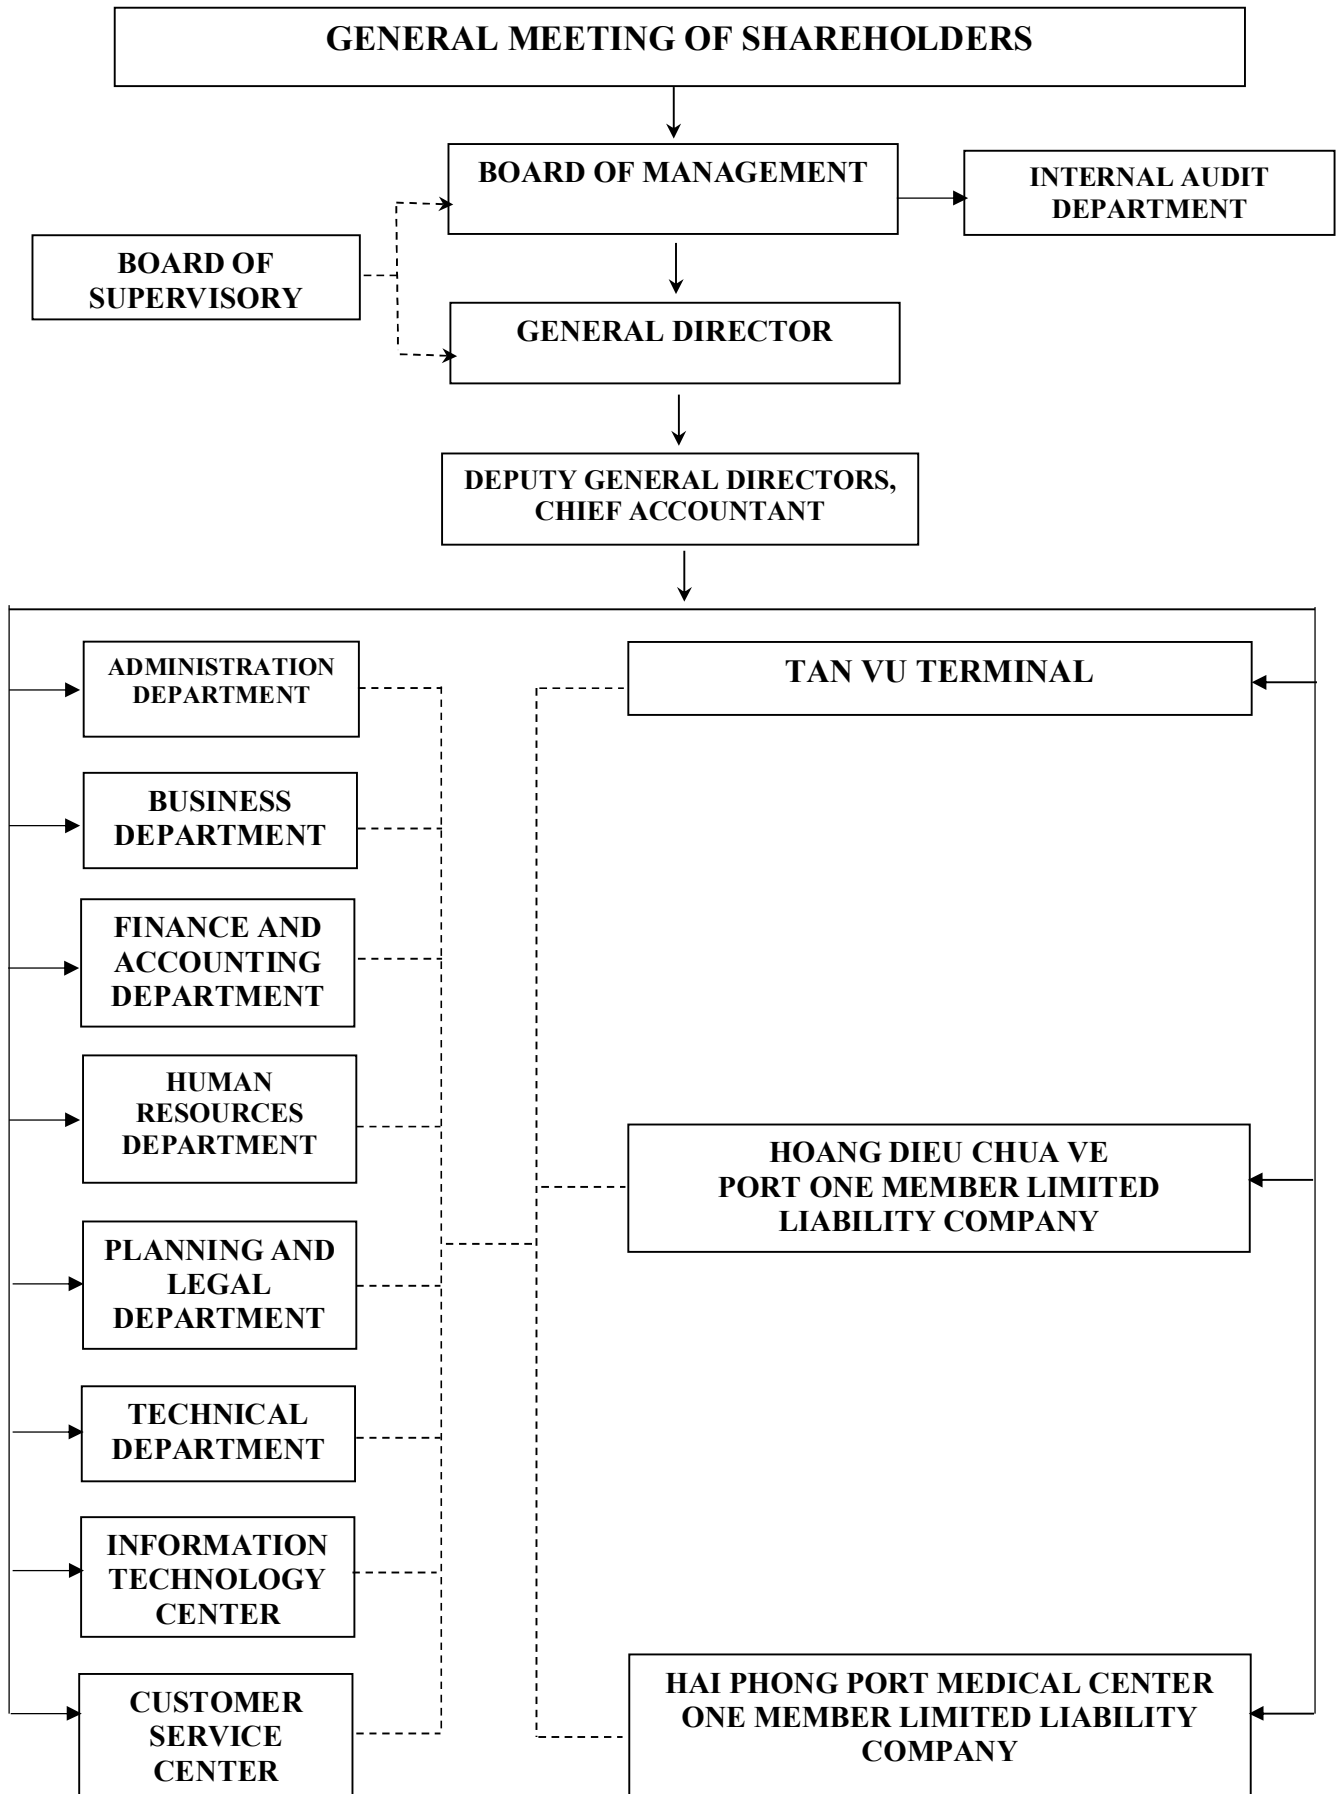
GENERAL MEETING OF SHAREHOLDERS

BOARD OF MANAGEMENT

INTERNAL AUDIT DEPARTMENT

BOARD OF SUPERVISORY

GENERAL DIRECTOR

DEPUTY GENERAL DIRECTORS, CHIEF ACCOUNTANT

ADMINISTRATION DEPARTMENT

BUSINESS DEPARTMENT

FINANCE AND ACCOUNTING DEPARTMENT

HUMAN RESOURCES DEPARTMENT

PLANNING AND LEGAL DEPARTMENT

TECHNICAL DEPARTMENT

INFORMATION TECHNOLOGY CENTER

CUSTOMER SERVICE CENTER

TAN VU TERMINAL

HOANG DIEU CHUA VE PORT ONE MEMBER LIMITED LIABILITY COMPANY

HAI PHONG PORT MEDICAL CENTER ONE MEMBER LIMITED LIABILITY COMPANY